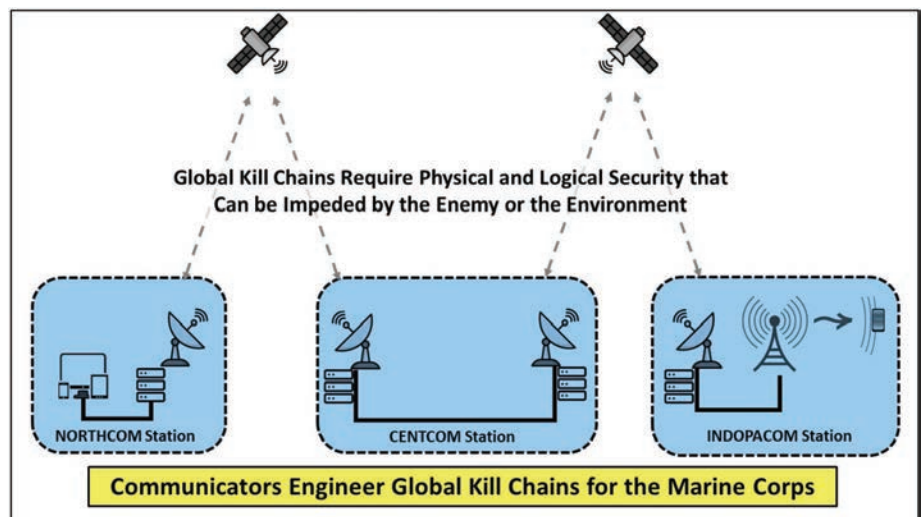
Global Kill Chains Require Physical and Logical Security that Can be Impeded by the Enemy or the Environment

NORTHCOM Station

CENTCOM Station

INDOPACOM Station

Communicators Engineer Global Kill Chains for the Marine Corps